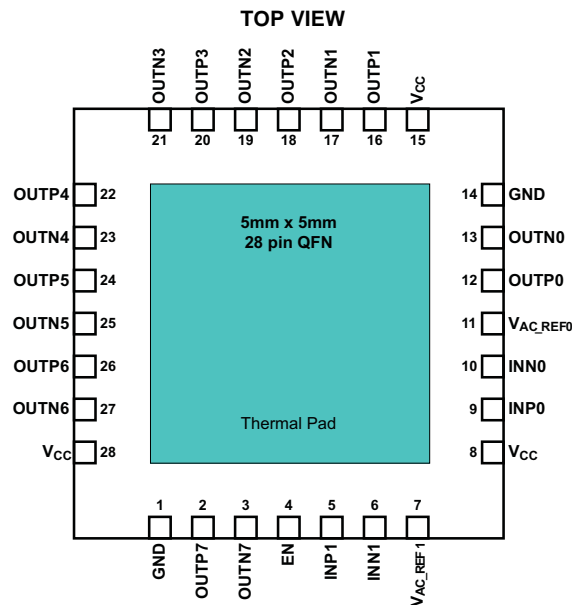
TOP VIEW

OUTN3 21
OUTP3 20
OUTN2 19
OUTP2 18
OUTN1 17
OUTP1 16
$V_{CC}$ 15

OUTP4 22
OUTN4 23
OUTP5 24
OUTN5 25
OUTP6 26
OUTN6 27
$V_{CC}$ 28

5mm x 5mm
28 pin QFN

Thermal Pad

14 GND
13 OUTN0
12 OUTP0
11 $V_{AC\_REF0}$
10 INN0
9 INP0
8 $V_{CC}$

1 GND
2 OUTP7
3 OUTN7
4 EN
5 INP1
6 INN1
7 $V_{AC\_REF1}$